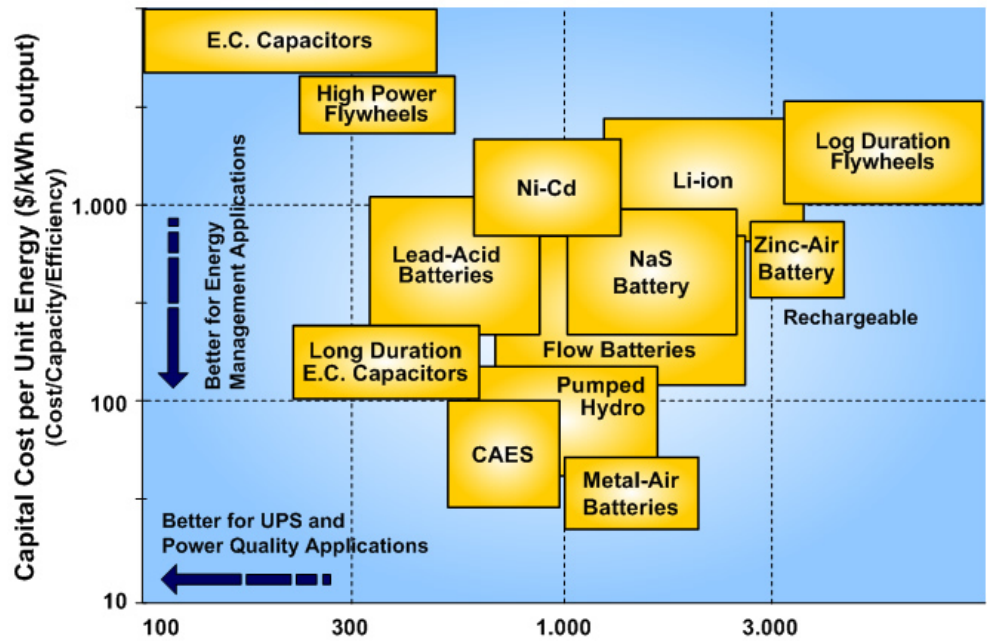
Capital Cost per Unit Energy ($/kWh output)
(Cost/Capacity/Efficiency)

E.C. Capacitors

High Power Flywheels

Log Duration Flywheels

Li-ion

Ni-Cd

1.000

Lead-Acid Batteries

NaS Battery

Zinc-Air Battery

Better for Energy Management Applications

Rechargeable

Long Duration E.C. Capacitors

Flow Batteries

Pumped Hydro

100

CAES

Metal-Air Batteries

Better for UPS and Power Quality Applications

10

100

300

1.000

3.000